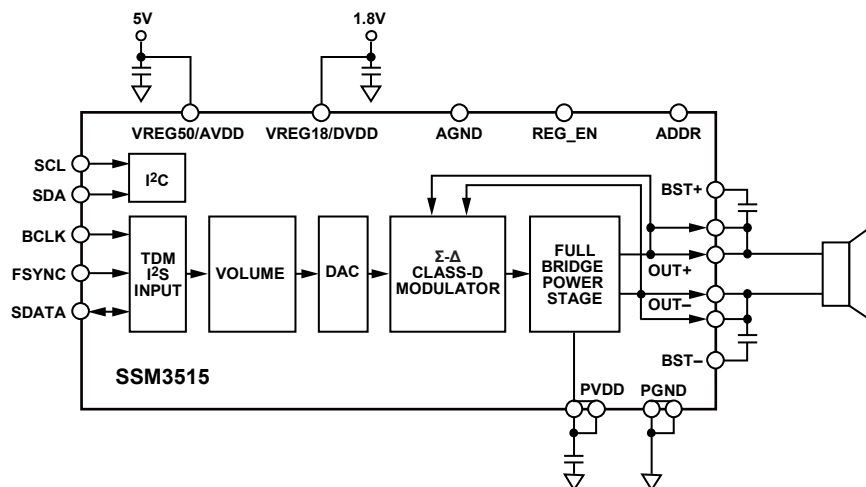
5V

1.8V

VREG50/AVDD

VREG18/DVDD

AGND

REG_EN

ADDR

SCL

SDA

$I^2C$

BCLK

FSYNC

SDATA

TDM $I^2S$ INPUT

VOLUME

DAC

Σ-Δ CLASS-D MODULATOR

FULL BRIDGE POWER STAGE

BST+

OUT+

OUT–

BST–

SSM3515

PVDD

PGND